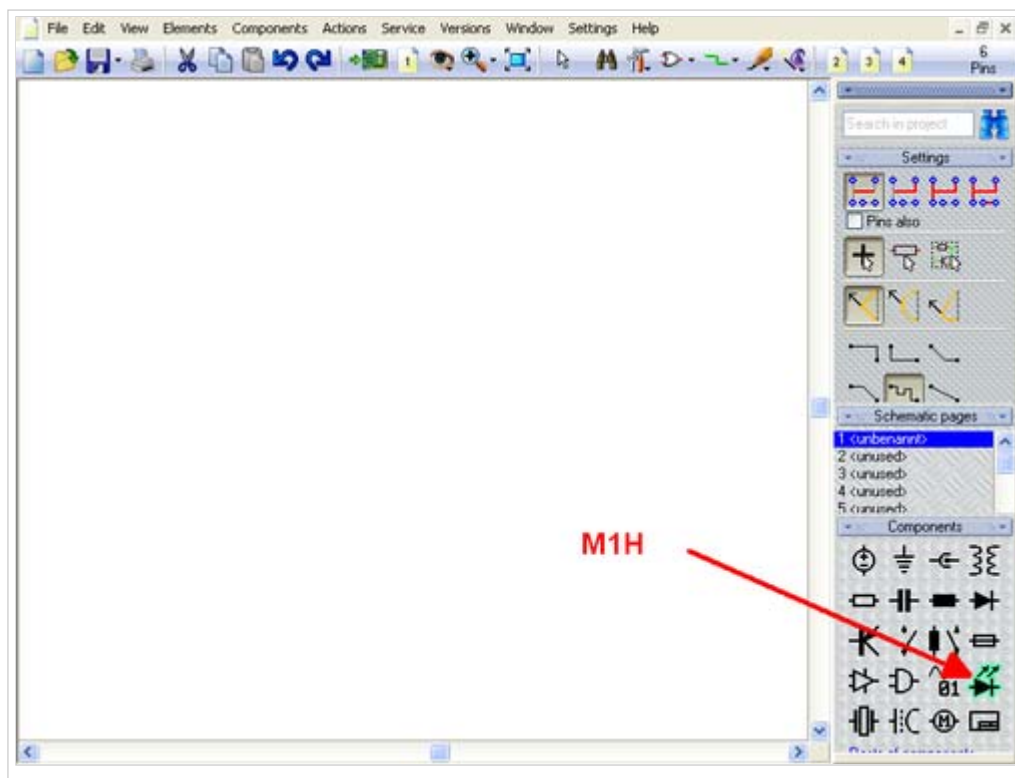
File Edit View Elements Components Actions Service Versions Window Settings Help

6 Pins

Search in project

Settings

Pins also

Schematic pages

1 <unbenannt>
2 <unused>
3 <unused>
4 <unused>
5 <unused>

Components

M1H

01

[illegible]